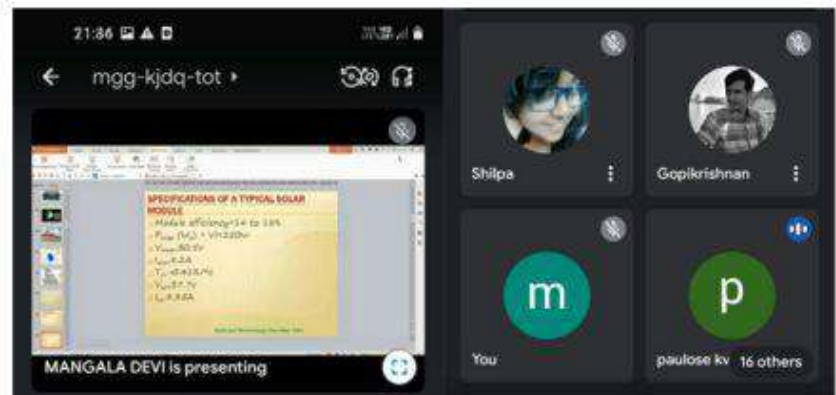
21:36

mgg-kjdq-tot ▸

SPECIFICATIONS OF A TYPICAL SOLAR MODULE

Module efficiency=14 to 16%

$P_{max}$ (W) = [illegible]

$V_{max}$ 30.1V

$I_{max}$ 8.6A

$T_{c}$ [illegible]

$V_{oc}$ 37.7V

$I_{sc}$ 9.05A

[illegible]

MANGALA DEVI is presenting

Shilpa

Gopikrishnan

m

You

p

paulose kv

16 others